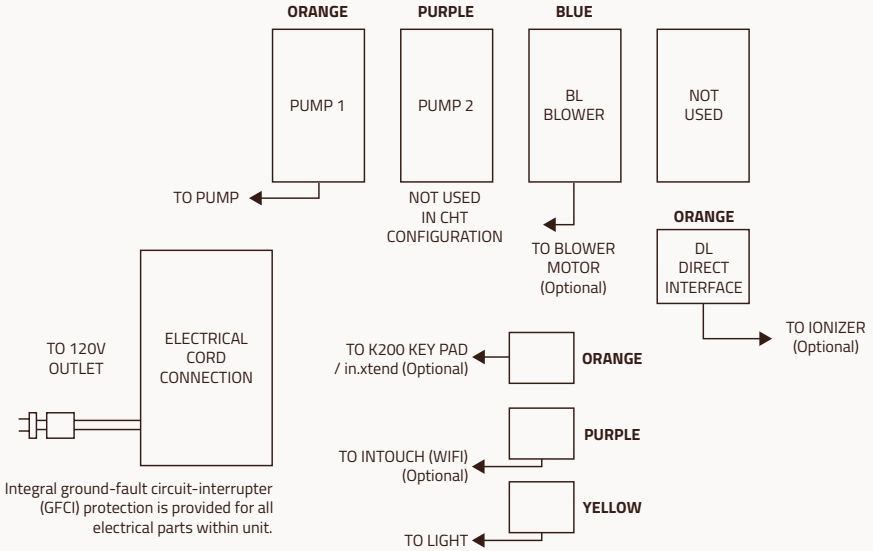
ORANGE

PUMP 1

TO PUMP

PURPLE

PUMP 2

NOT USED IN CHT CONFIGURATION

BLUE

BL BLOWER

TO BLOWER MOTOR (Optional)

NOT USED

ORANGE

DL DIRECT INTERFACE

TO IONIZER (Optional)

TO 120V OUTLET

ELECTRICAL CORD CONNECTION

Integral ground-fault circuit-interrupter (GFCI) protection is provided for all electrical parts within unit.

TO K200 KEY PAD / in.xtend (Optional)

ORANGE

TO INTOUCH (WIFI) (Optional)

PURPLE

TO LIGHT

YELLOW